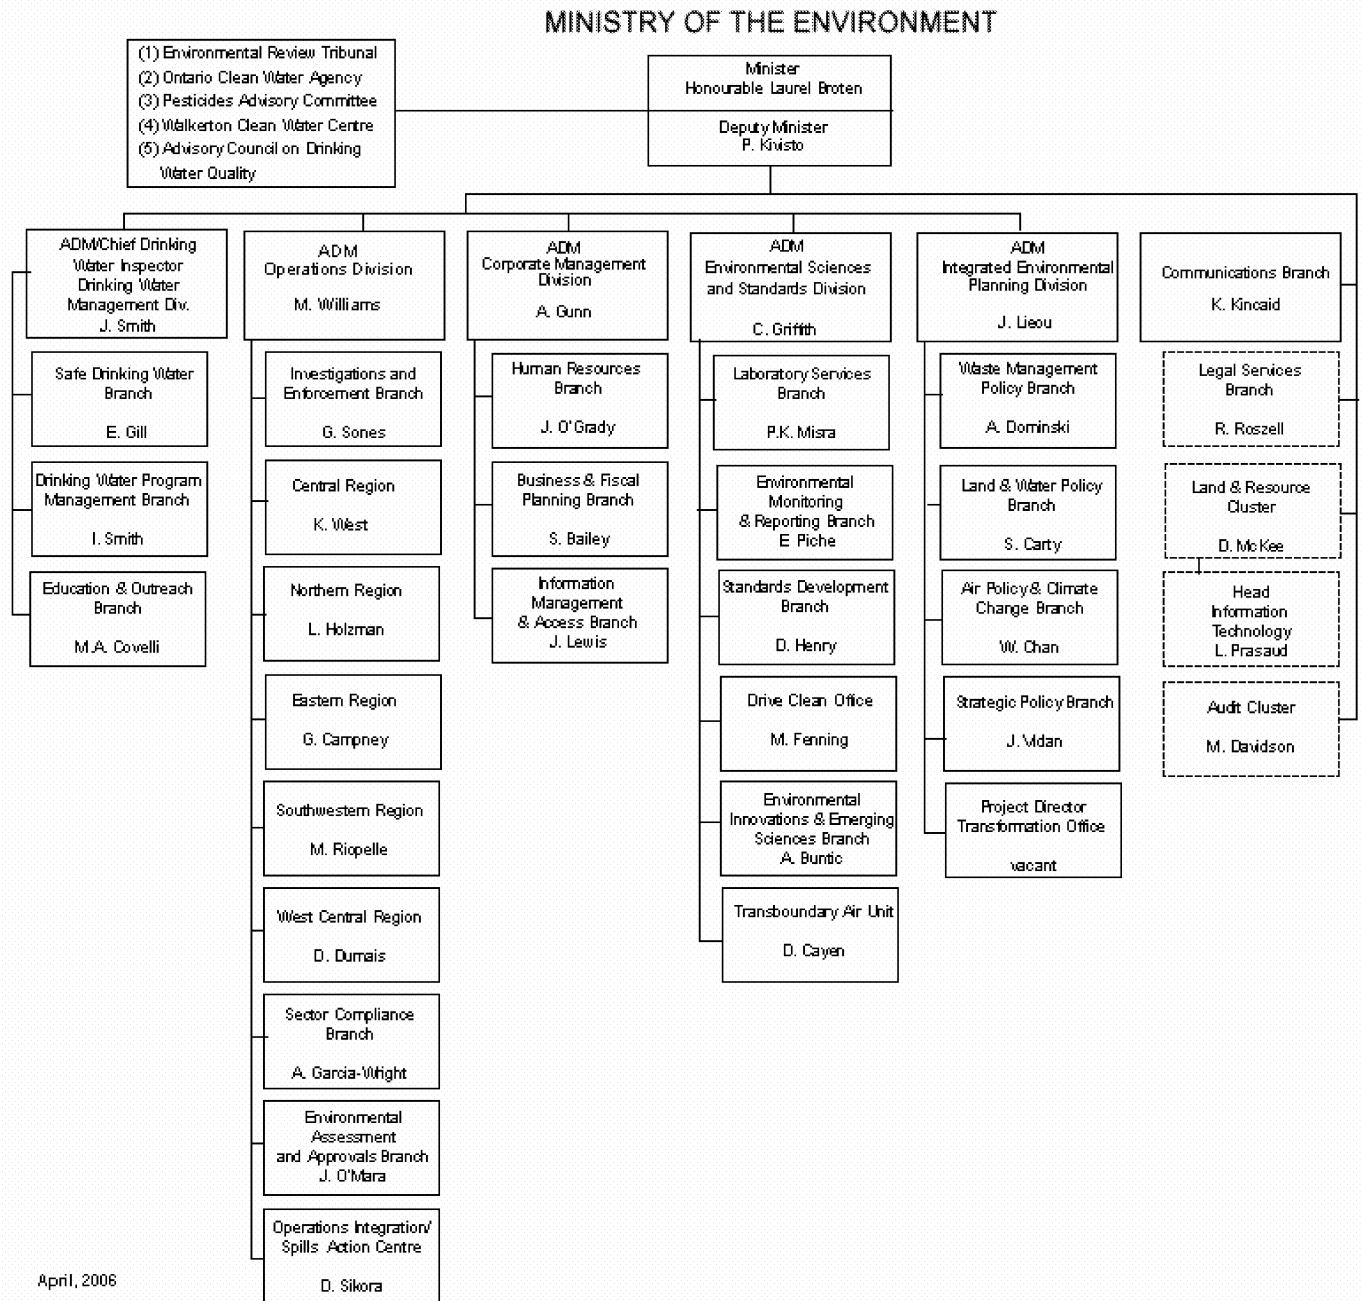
MINISTRY OF THE ENVIRONMENT

(1) Environmental Review Tribunal
(2) Ontario Clean Water Agency
(3) Pesticides Advisory Committee
(4) Walkerton Clean Water Centre
(5) Advisory Council on Drinking Water Quality

Minister
Honourable Laurel Broten

Deputy Minister
P. Kivisto

ADM/Chief Drinking Water Inspector Drinking Water Management Div.
J. Smith

Safe Drinking Water Branch
E. Gill

Drinking Water Program Management Branch
I. Smith

Education & Outreach Branch
M.A. Covelli

ADM
Operations Division
M. Williams

Investigations and Enforcement Branch
G. Sones

Central Region
K. West

Northern Region
L. Holzman

Eastern Region
G. Campney

Southwestern Region
M. Riopelle

West Central Region
D. Dumais

Sector Compliance Branch
A. Garcia-Wright

Environmental Assessment and Approvals Branch
J. O'Mara

Operations Integration/ Spills Action Centre
D. Sikora

ADM
Corporate Management Division
A. Gunn

Human Resources Branch
J. O'Grady

Business & Fiscal Planning Branch
S. Bailey

Information Management & Access Branch
J. Lewis

ADM
Environmental Sciences and Standards Division
C. Griffith

Laboratory Services Branch
P.K. Misra

Environmental Monitoring & Reporting Branch
E. Piche

Standards Development Branch
D. Henry

Drive Clean Office
M. Fenning

Environmental Innovations & Emerging Sciences Branch
A. Buntic

Transboundary Air Unit
D. Cayen

ADM
Integrated Environmental Planning Division
J. Lieou

Waste Management Policy Branch
A. Dominski

Land & Water Policy Branch
S. Carty

Air Policy & Climate Change Branch
W. Chan

Strategic Policy Branch
J. Vidan

Project Director Transformation Office
vacant

Communications Branch
K. Kincaid

Legal Services Branch
R. Roszell

Land & Resource Cluster
D. McKee

Head Information Technology
L. Prasaud

Audit Cluster
M. Davidson

April, 2006